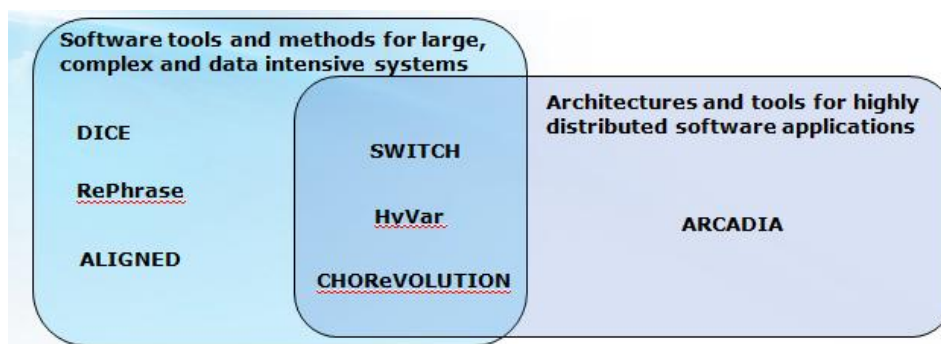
Software tools and methods for large, complex and data intensive systems

DICE

RePhrase

ALIGNED

Architectures and tools for highly distributed software applications

SWITCH

HyVar

CHOReVOLUTION

ARCADIA